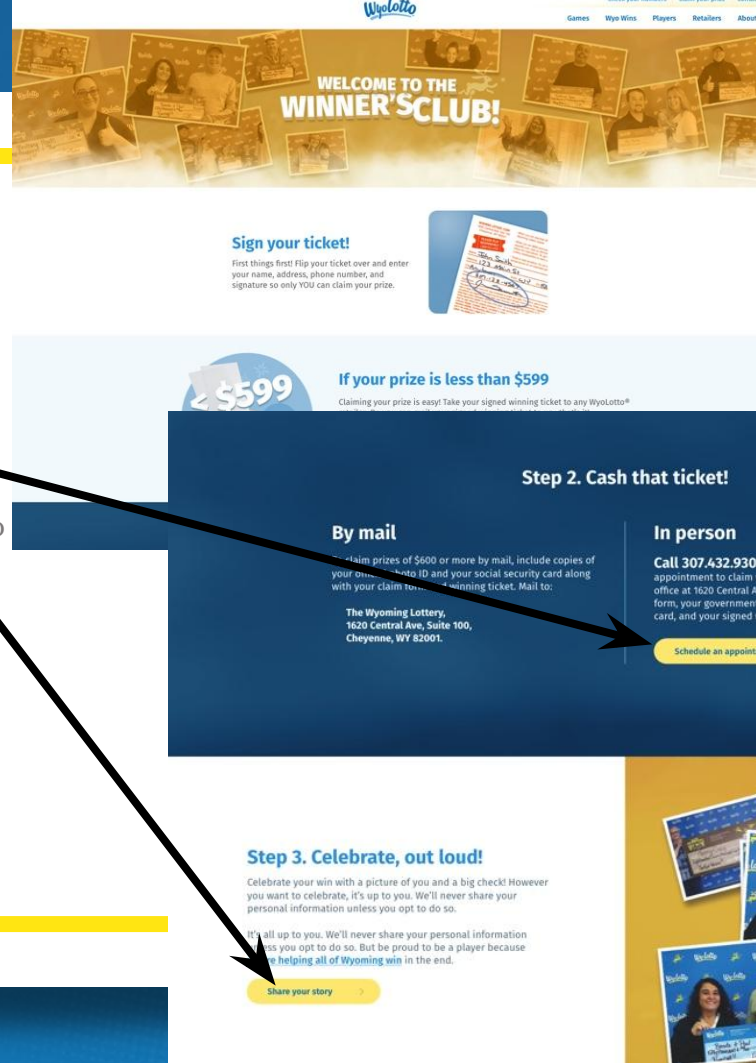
WyoLotto

Games Wyo Wins Players Retailers About

WELCOME TO THE WINNER'S CLUB!

Sign your ticket!

First things first! Flip your ticket over and enter your name, address, phone number, and signature so only YOU can claim your prize.

< $599

If your prize is less than $599

Claiming your prize is easy! Take your signed winning ticket to any WyoLotto®

Step 2. Cash that ticket!

By mail

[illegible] claim prizes of $600 or more by mail, include copies of your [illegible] photo ID and your social security card along with your claim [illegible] winning ticket. Mail to:

The Wyoming Lottery,
1620 Central Ave, Suite 100,
Cheyenne, WY 82001.

In person

Call 307.432.930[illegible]
appointment to claim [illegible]
office at 1620 Central A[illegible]
form, your government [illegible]
card, and your signed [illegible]

Schedule an appoint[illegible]

Step 3. Celebrate, out loud!

Celebrate your win with a picture of you and a big check! However you want to celebrate, it's up to you. We'll never share your personal information unless you opt to do so.

It's all up to you. We'll never share your personal information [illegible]ess you opt to do so. But be proud to be a player because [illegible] helping all of Wyoming win in the end.

Share your story